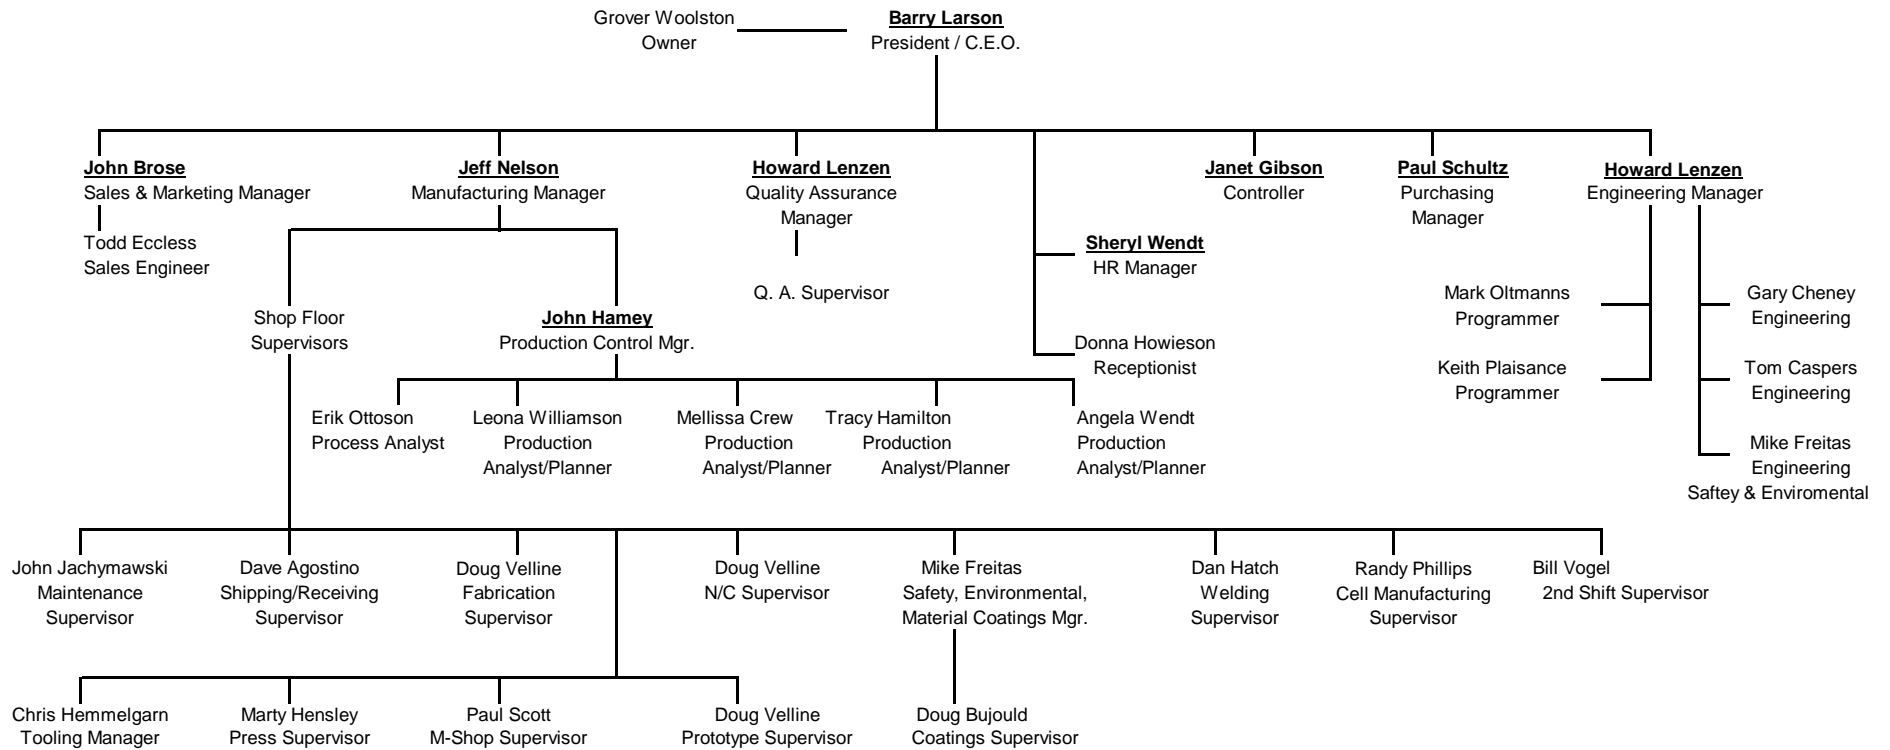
Grover Woolston
Owner

**Barry Larson**
President / C.E.O.

**John Brose**
Sales & Marketing Manager

Todd Eccless
Sales Engineer

**Jeff Nelson**
Manufacturing Manager

**Howard Lenzen**
Quality Assurance Manager

Q. A. Supervisor

**Sheryl Wendt**
HR Manager

Donna Howieson
Receptionist

**Janet Gibson**
Controller

**Paul Schultz**
Purchasing Manager

**Howard Lenzen**
Engineering Manager

Mark Oltmanns
Programmer

Keith Plaisance
Programmer

Gary Cheney
Engineering

Tom Caspers
Engineering

Mike Freitas
Engineering
Saftey & Enviromental

Shop Floor
Supervisors

**John Hamey**
Production Control Mgr.

Erik Ottoson
Process Analyst

Leona Williamson
Production
Analyst/Planner

Mellissa Crew
Production
Analyst/Planner

Tracy Hamilton
Production
Analyst/Planner

Angela Wendt
Production
Analyst/Planner

John Jachymawski
Maintenance
Supervisor

Dave Agostino
Shipping/Receiving
Supervisor

Doug Velline
Fabrication
Supervisor

Doug Velline
N/C Supervisor

Mike Freitas
Safety, Environmental,
Material Coatings Mgr.

Dan Hatch
Welding
Supervisor

Randy Phillips
Cell Manufacturing
Supervisor

Bill Vogel
2nd Shift Supervisor

Chris Hemmelgarn
Tooling Manager

Marty Hensley
Press Supervisor

Paul Scott
M-Shop Supervisor

Doug Velline
Prototype Supervisor

Doug Bujould
Coatings Supervisor